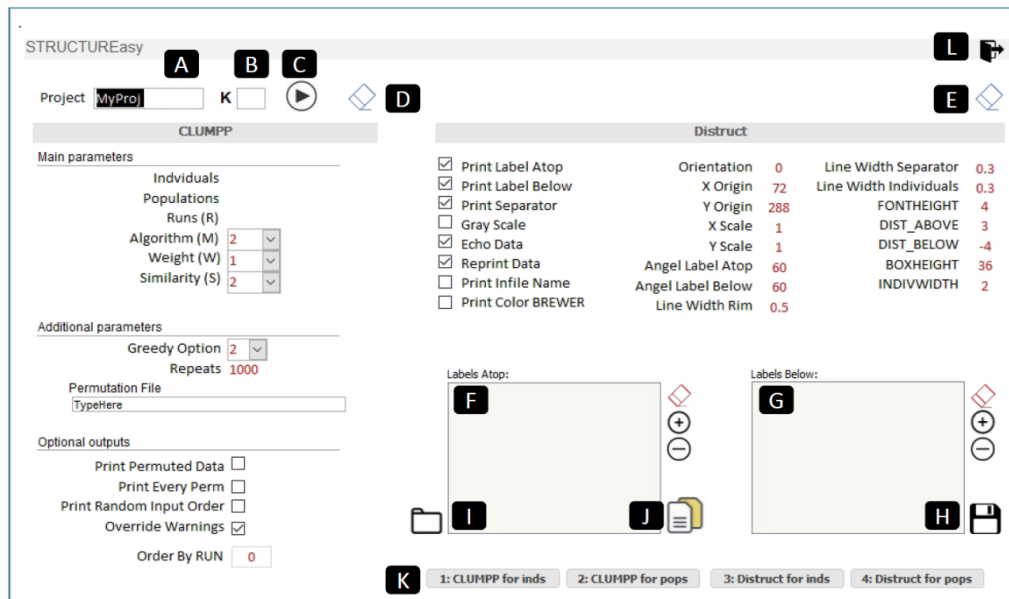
STRUCTUREasy

A B C L

Project MyProj K D E

CLUMPP

Main parameters

Indviduals
Populations
Runs (R)
Algorithm (M) 2
Weight (W) 1
Similarity (S) 2

Additional parameters

Greedy Option 2
Repeats 1000
Permutation File
TypeHere

Optional outputs

Print Permuted Data
Print Every Perm
Print Random Input Order
Override Warnings

Order By RUN 0

Distruct

Print Label Atop
Print Label Below
Print Separator
Gray Scale
Echo Data
Reprint Data
Print Infile Name
Print Color BREWER

Orientation 0
X Origin 72
Y Origin 288
X Scale 1
Y Scale 1
Angel Label Atop 60
Angel Label Below 60
Line Width Rim 0.5

Line Width Separator 0.3
Line Width Individuals 0.3
FONTHEIGHT 4
DIST_ABOVE 3
DIST_BELOW -4
BOXHEIGHT 36
INDIVWIDTH 2

Labels Atop:
F
I J

Labels Below:
G
H

K 1: CLUMPP for inds 2: CLUMPP for pops 3: Distruct for inds 4: Distruct for pops